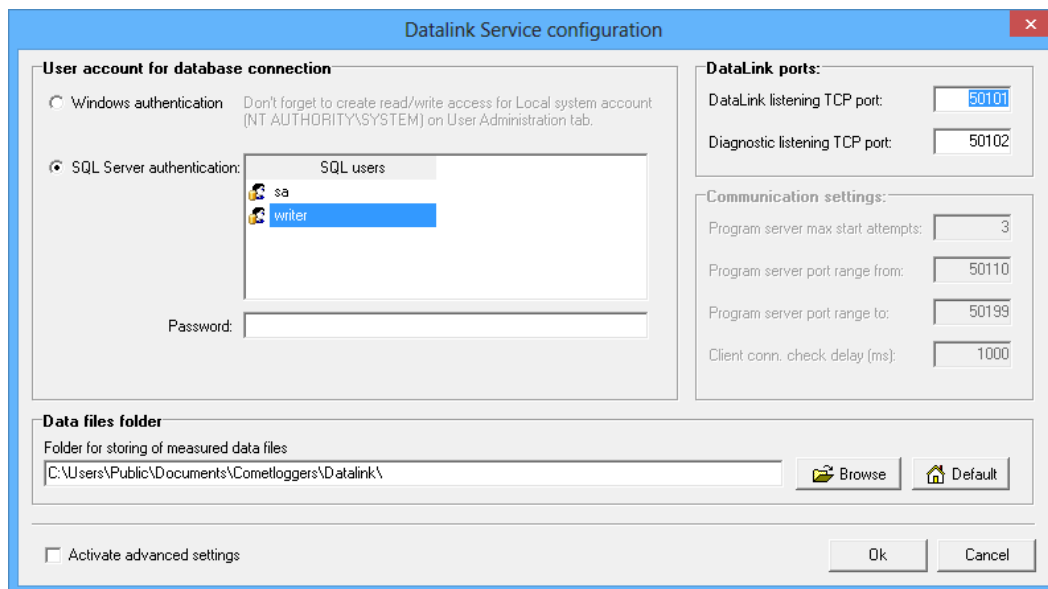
Datalink Service configuration

User account for database connection

Windows authentication

Don't forget to create read/write access for Local system account (NT AUTHORITY\SYSTEM) on User Administration tab.

SQL Server authentication:

| SQL users |
|---|
| sa |
| writer |

Password:

DataLink ports:

DataLink listening TCP port: 50101

Diagnostic listening TCP port: 50102

Communication settings:

Program server max start attempts: 3

Program server port range from: 50110

Program server port range to: 50199

Client conn. check delay (ms): 1000

Data files folder

Folder for storing of measured data files

C:\Users\Public\Documents\Cometloggers\Datalink\

Browse

Default

Activate advanced settings

Ok

Cancel